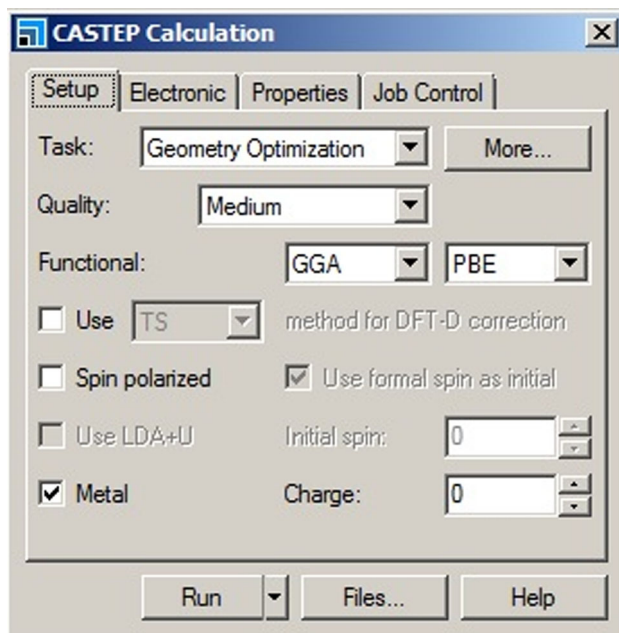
CASTEP Calculation

Setup | Electronic | Properties | Job Control

Task: Geometry Optimization | More...

Quality: Medium

Functional: GGA | PBE

Use TS method for DFT-D correction

Spin polarized | Use formal spin as initial

Use LDA+U | Initial spin: 0

Metal | Charge: 0

Run | Files... | Help